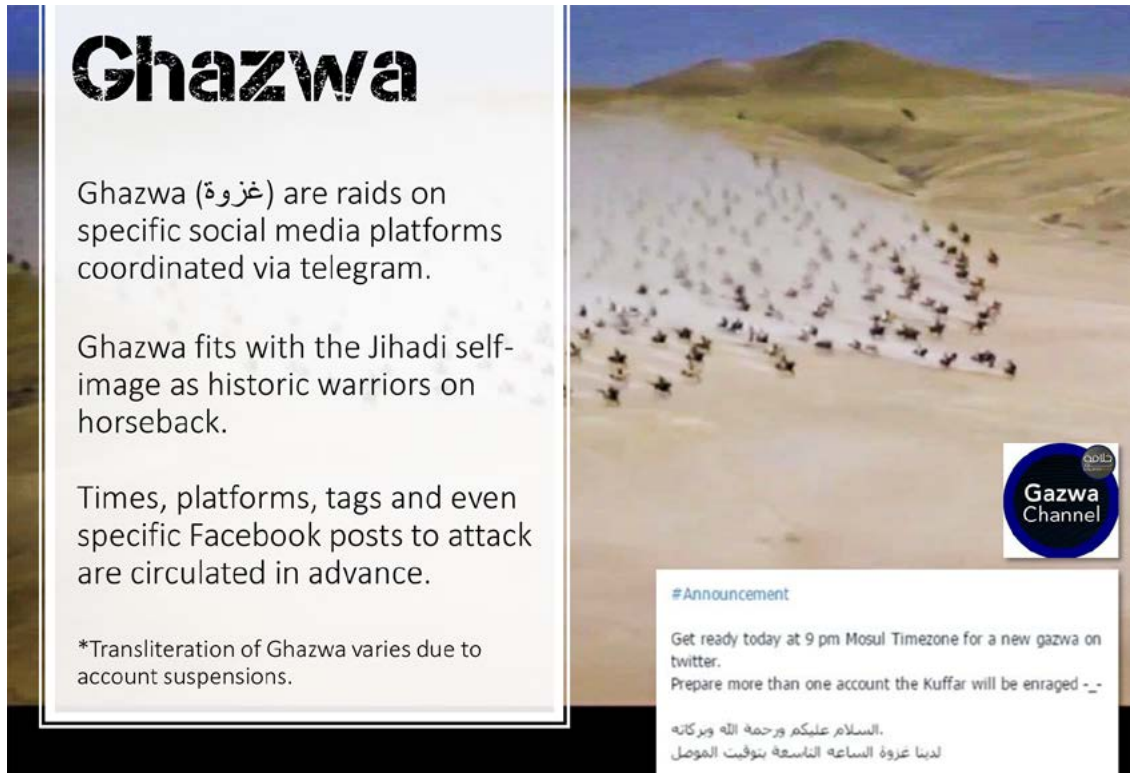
Ghazwa

Ghazwa (غزوة) are raids on specific social media platforms coordinated via telegram.

Ghazwa fits with the Jihadi self-image as historic warriors on horseback.

Times, platforms, tags and even specific Facebook posts to attack are circulated in advance.

*Transliteration of Ghazwa varies due to account suspensions.

Gazwa Channel

#Announcement

Get ready today at 9 pm Mosul Timezone for a new gazwa on twitter.
Prepare more than one account the Kuffar will be enraged -_-

السلام عليكم ورحمة الله وبركاته.
لدينا غزوة الساعه التاسعة بتوقيت الموصل